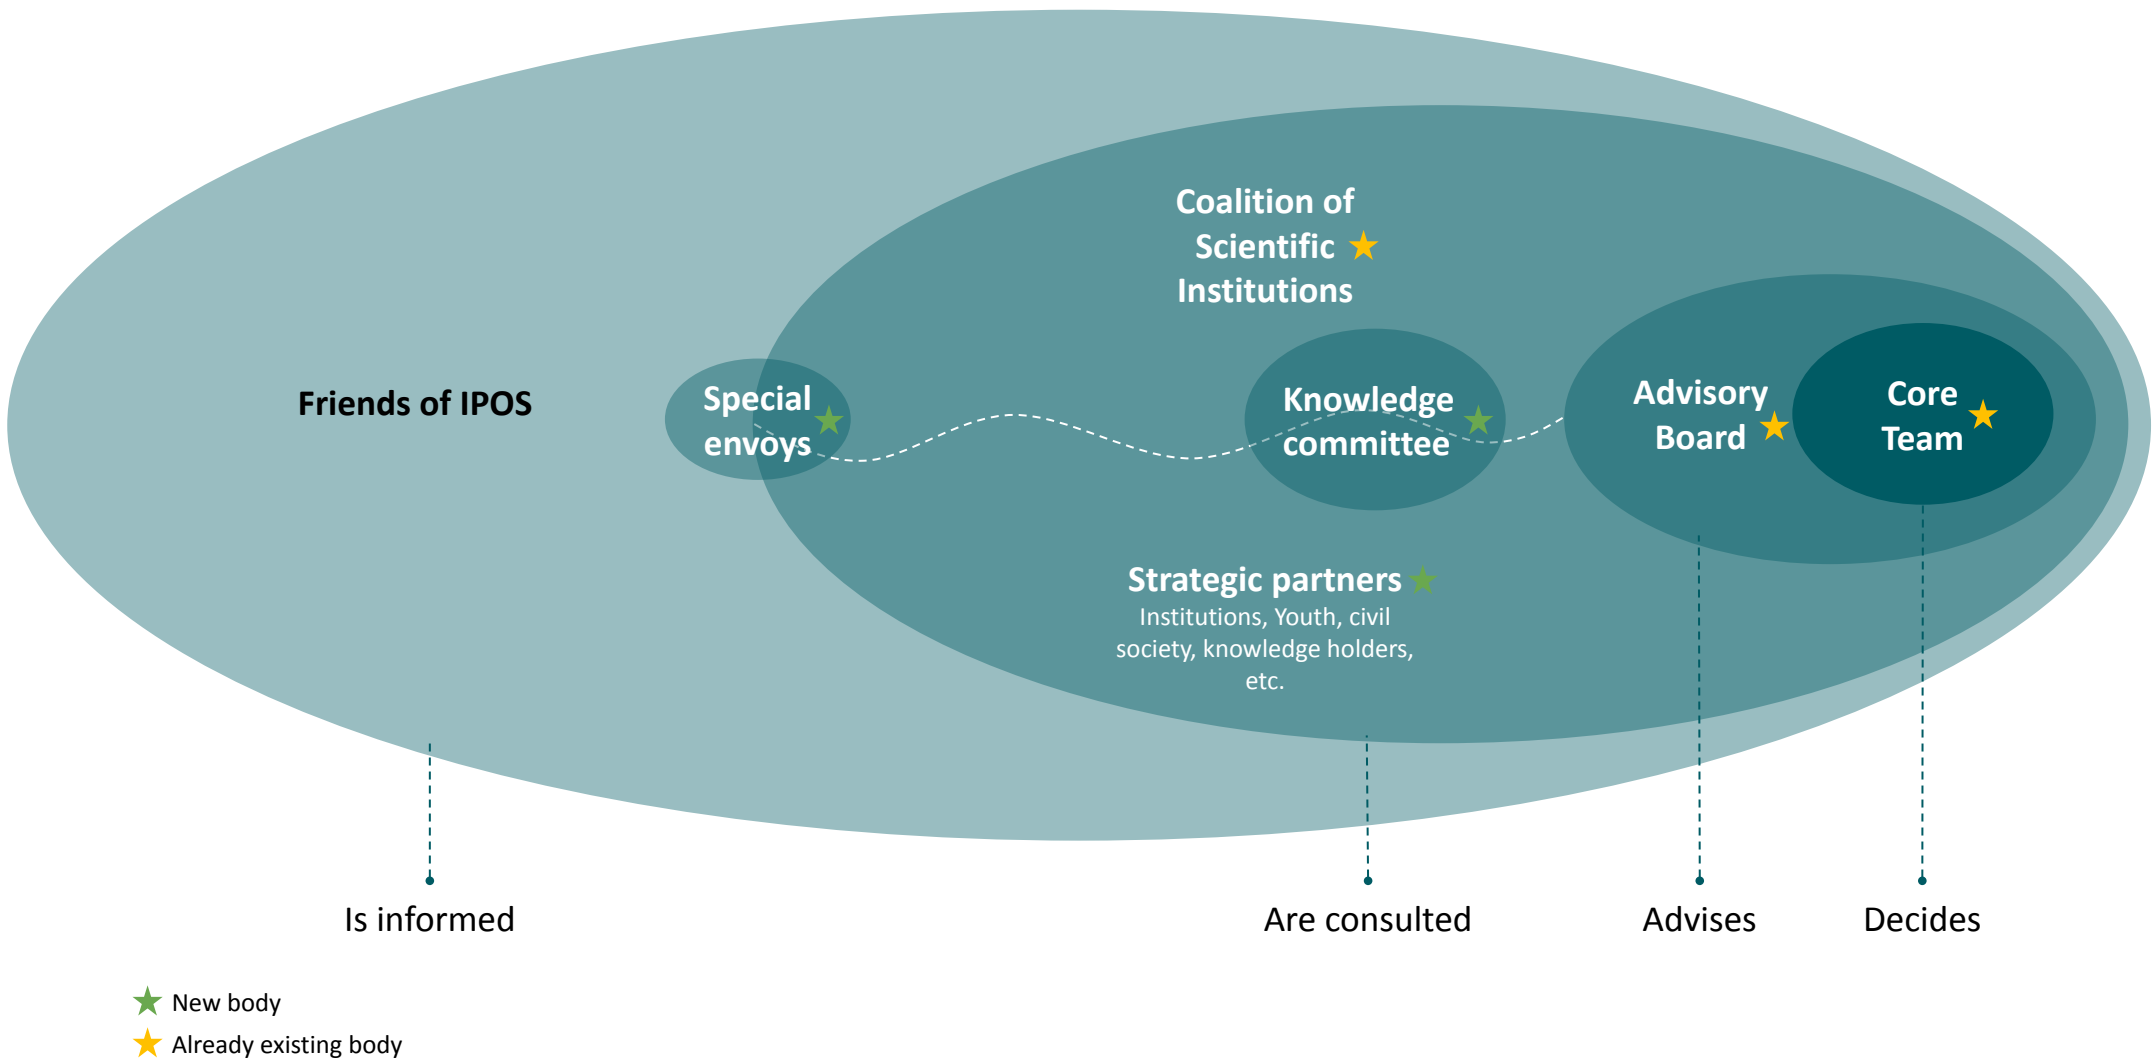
Coalition of Scientific Institutions ★

Friends of IPOS

Special envoys ★

Knowledge committee ★

Advisory Board ★

Core Team ★

Strategic partners ★
Institutions, Youth, civil society, knowledge holders, etc.

Is informed

Are consulted

Advises

Decides

★ New body
★ Already existing body